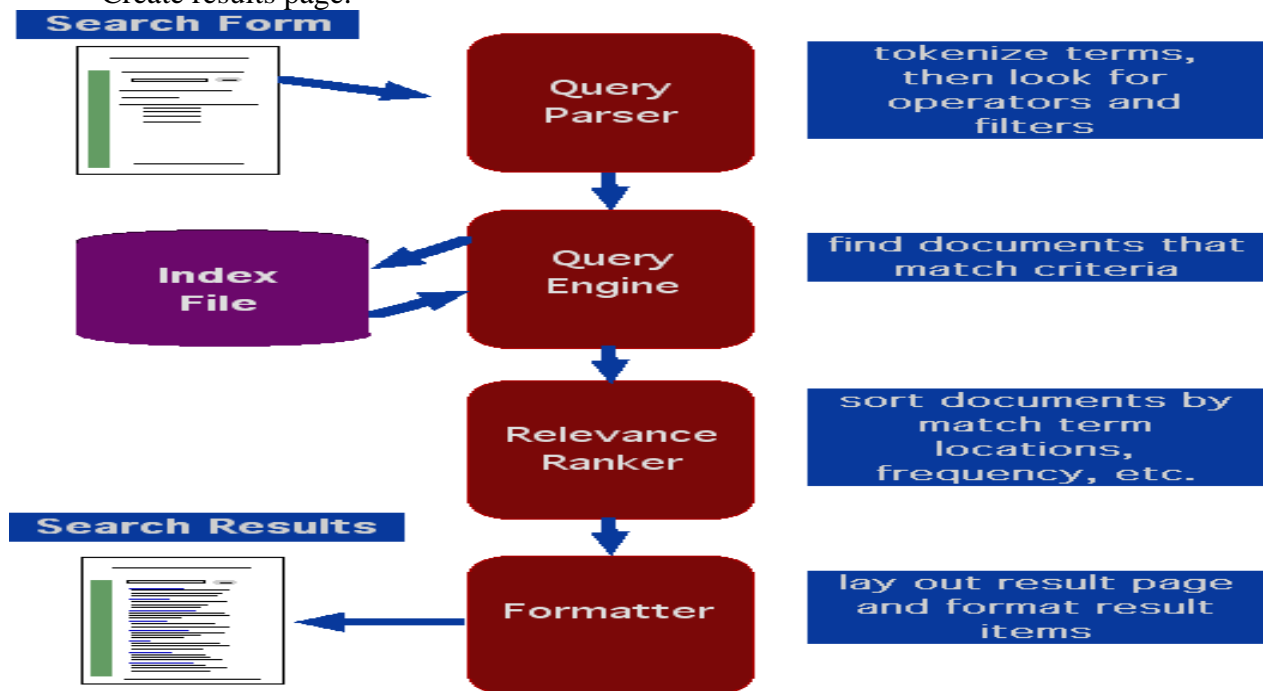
Create results page.

Search Form

Query Parser

tokenize terms, then look for operators and filters

Index File

Query Engine

find documents that match criteria

Relevance Ranker

sort documents by match term locations, frequency, etc.

Search Results

Formatter

lay out result page and format result items